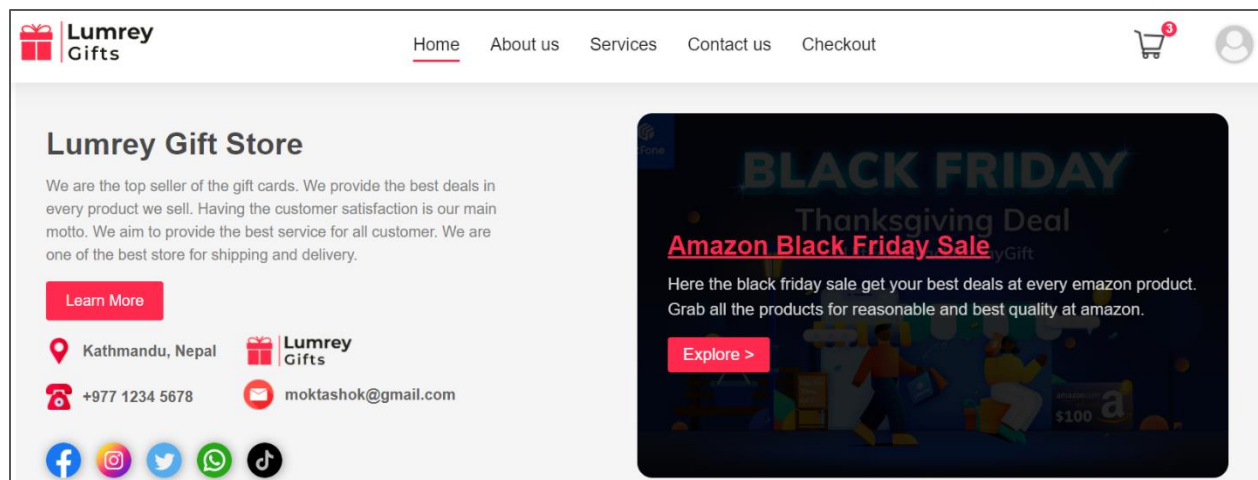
Lumrey Gifts

Home About us Services Contact us Checkout

3

Lumrey Gift Store

We are the top seller of the gift cards. We provide the best deals in every product we sell. Having the customer satisfaction is our main motto. We aim to provide the best service for all customer. We are one of the best store for shipping and delivery.

Learn More

Kathmandu, Nepal

Lumrey Gifts

+977 1234 5678

moktashok@gmail.com

BLACK FRIDAY

Thanksgiving Deal

Amazon Black Friday Sale

Here the black friday sale get your best deals at every emazon product. Grab all the products for reasonable and best quality at amazon.

Explore >

$100